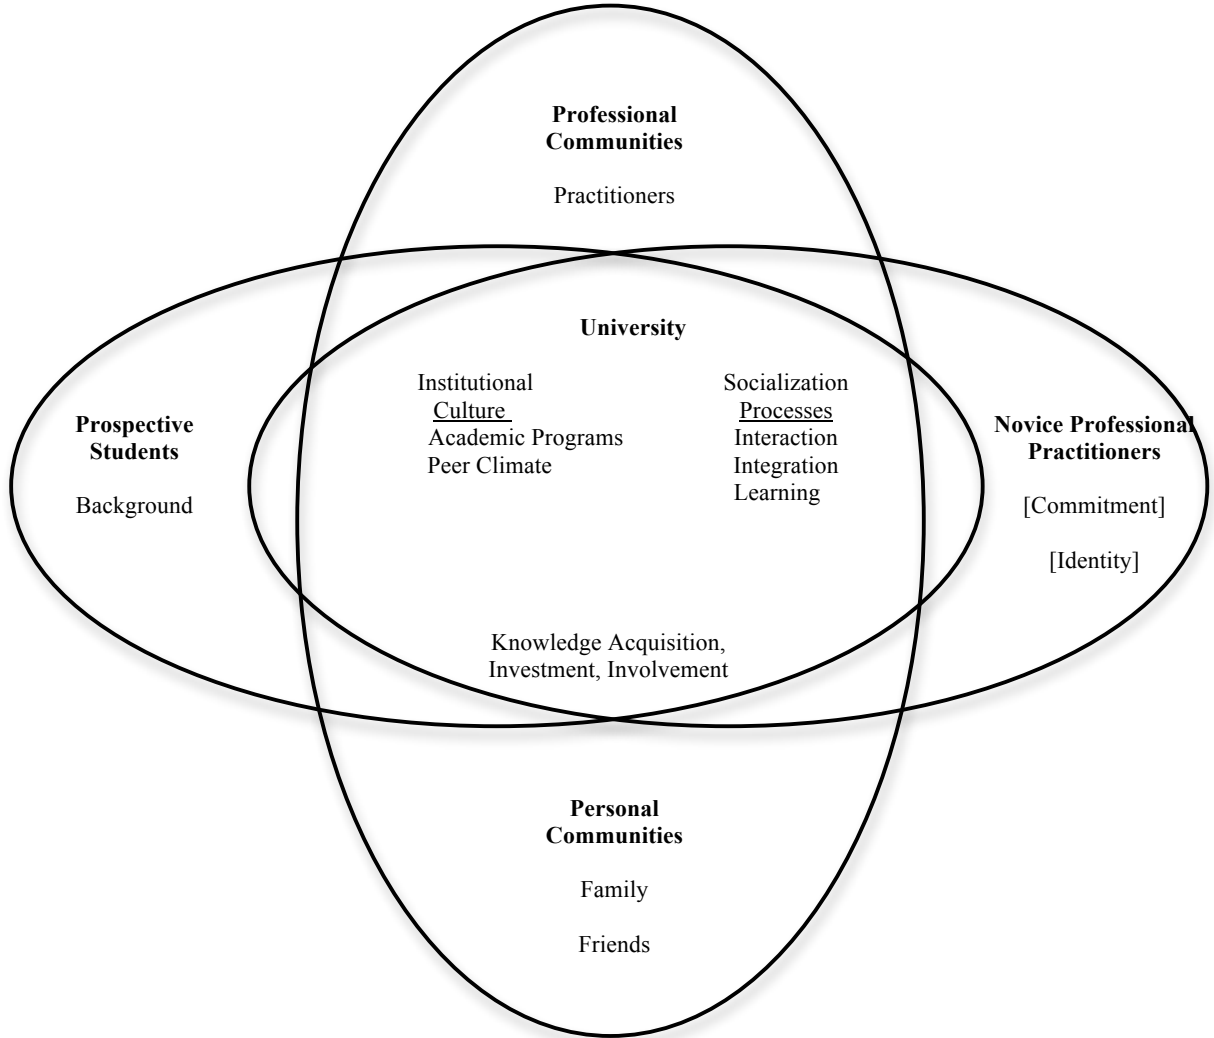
Professional Communities

Practitioners

University

Institutional Culture
Academic Programs
Peer Climate

Socialization Processes
Interaction
Integration
Learning

Prospective Students

Background

Novice Professional Practitioners

[Commitment]

[Identity]

Knowledge Acquisition, Investment, Involvement

Personal Communities

Family

Friends